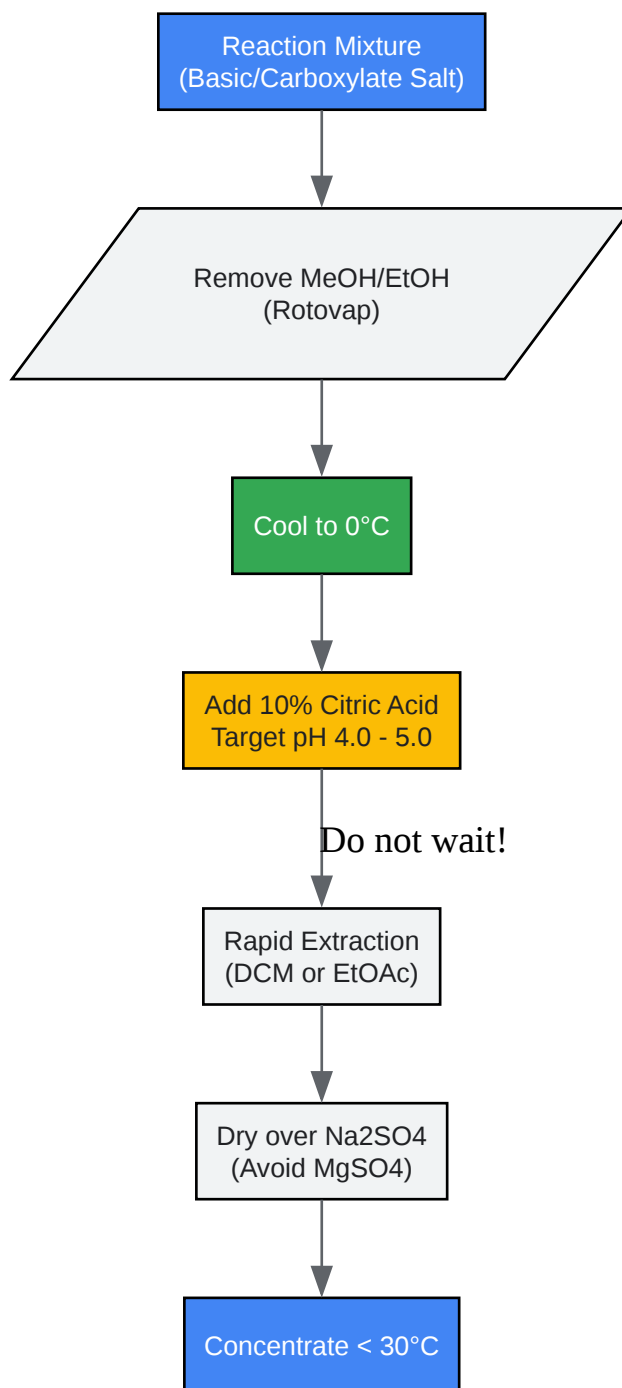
Reaction Mixture
(Basic/Carboxylate Salt)

Remove MeOH/EtOH
(Rotovap)

Cool to 0°C

Add 10% Citric Acid
Target pH 4.0 - 5.0

Do not wait!

Rapid Extraction
(DCM or EtOAc)

Dry over Na2SO4
(Avoid MgSO4)

Concentrate < 30°C